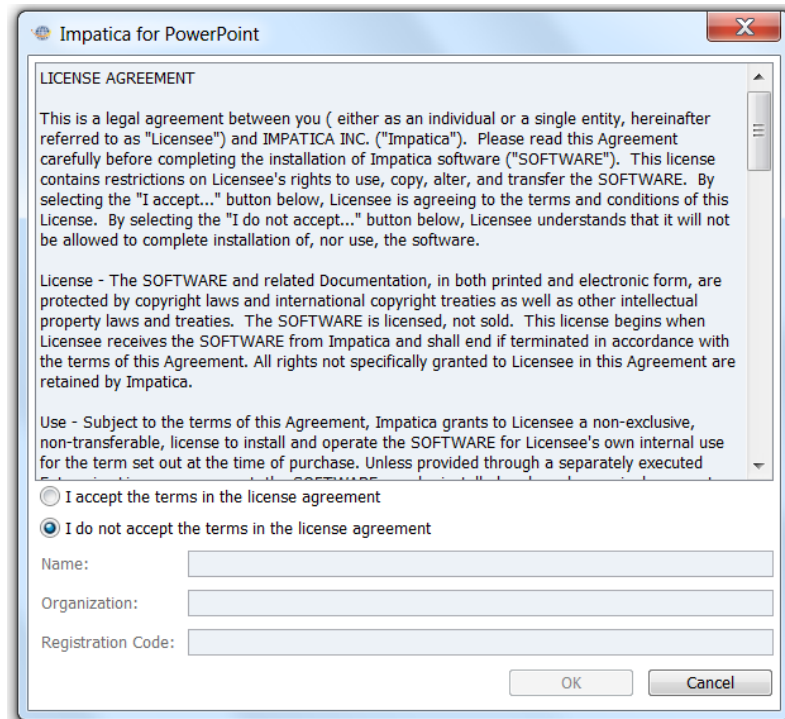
Impatica for PowerPoint

LICENSE AGREEMENT

This is a legal agreement between you ( either as an individual or a single entity, hereinafter referred to as "Licensee") and IMPATICA INC. ("Impatica"). Please read this Agreement carefully before completing the installation of Impatica software ("SOFTWARE"). This license contains restrictions on Licensee's rights to use, copy, alter, and transfer the SOFTWARE. By selecting the "I accept..." button below, Licensee is agreeing to the terms and conditions of this License. By selecting the "I do not accept..." button below, Licensee understands that it will not be allowed to complete installation of, nor use, the software.

License - The SOFTWARE and related Documentation, in both printed and electronic form, are protected by copyright laws and international copyright treaties as well as other intellectual property laws and treaties. The SOFTWARE is licensed, not sold. This license begins when Licensee receives the SOFTWARE from Impatica and shall end if terminated in accordance with the terms of this Agreement. All rights not specifically granted to Licensee in this Agreement are retained by Impatica.

Use - Subject to the terms of this Agreement, Impatica grants to Licensee a non-exclusive, non-transferable, license to install and operate the SOFTWARE for Licensee's own internal use for the term set out at the time of purchase. Unless provided through a separately executed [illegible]

I accept the terms in the license agreement

I do not accept the terms in the license agreement

Name:

Organization:

Registration Code:

OK

Cancel